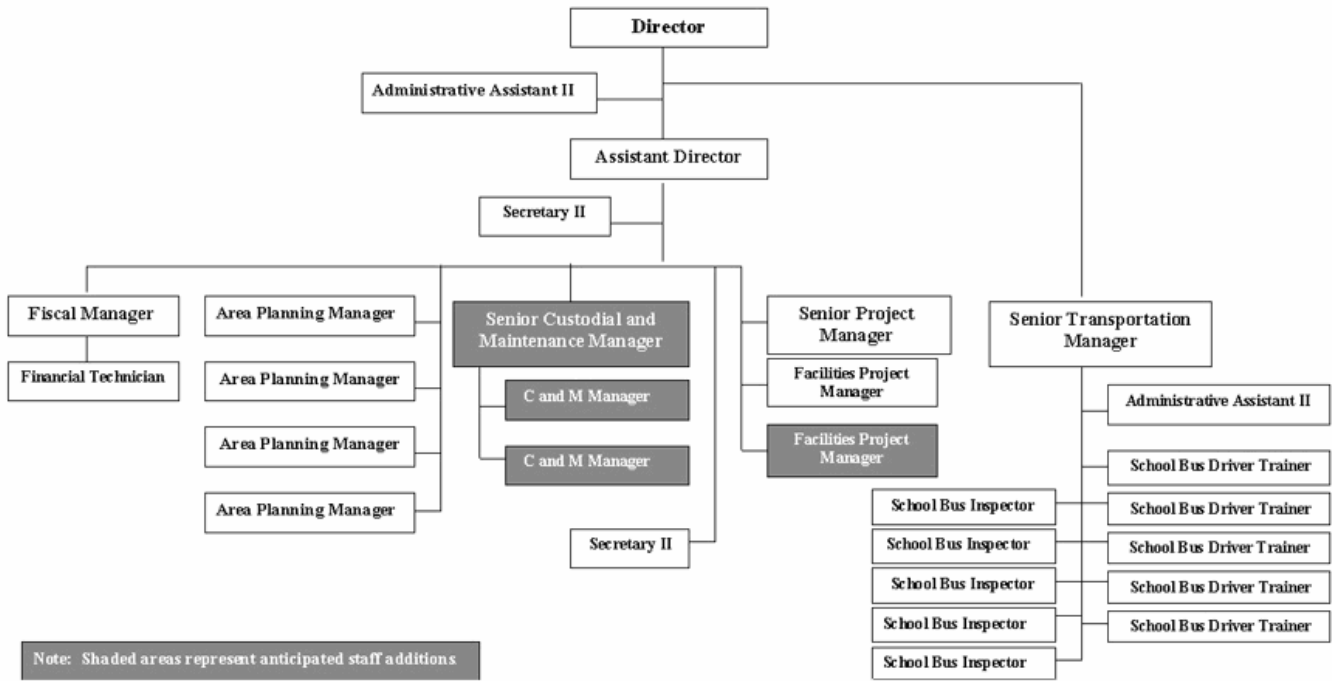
Director

Administrative Assistant II

Assistant Director

Secretary II

Fiscal Manager

Financial Technician

Area Planning Manager

Area Planning Manager

Area Planning Manager

Area Planning Manager

Senior Custodial and Maintenance Manager

C and M Manager

C and M Manager

Secretary II

Senior Project Manager

Facilities Project Manager

Facilities Project Manager

Senior Transportation Manager

Administrative Assistant II

School Bus Driver Trainer

School Bus Inspector

School Bus Driver Trainer

School Bus Inspector

School Bus Driver Trainer

School Bus Inspector

School Bus Driver Trainer

School Bus Inspector

School Bus Driver Trainer

School Bus Inspector

Note: Shaded areas represent anticipated staff additions